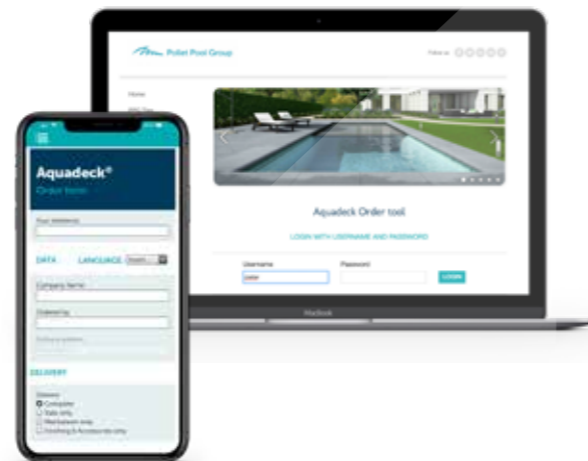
Pollet Pool Group

Follow us

Home

Aquadeck Order tool

LOGIN WITH USERNAME AND PASSWORD

Username

Password

LOGIN

MacBook

Aquadeck®

Order form

Your reference

DATA

LANGUAGE

Company Name

Ordered by

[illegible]

DELIVERY

Delivery

Complete

Slats only

Mechanism only

Finishing & Accessories only